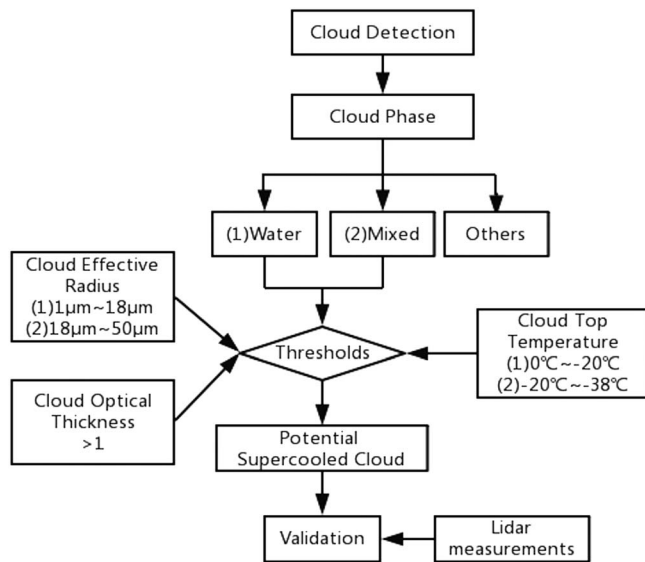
Cloud Detection

Cloud Phase

(1)Water

(2)Mixed

Others

Cloud Effective Radius
(1)1μm~18μm
(2)18μm~50μm

Thresholds

Cloud Top Temperature
(1)0℃~-20℃
(2)-20℃~-38℃

Cloud Optical Thickness
>1

Potential Supercooled Cloud

Validation

Lidar measurements